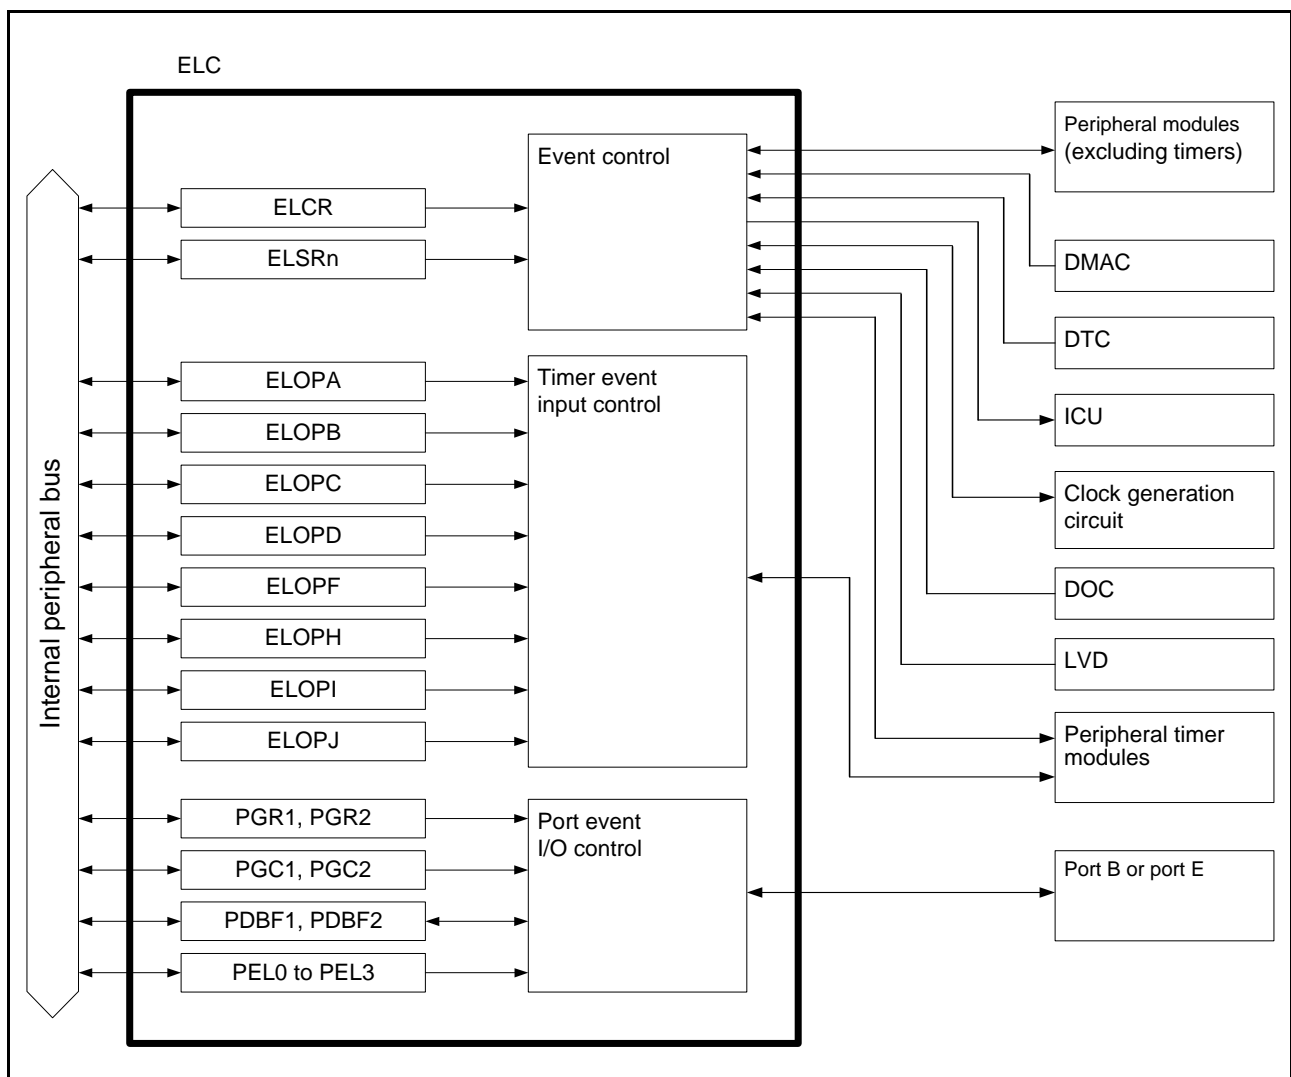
ELC

Internal peripheral bus

ELCR

ELSRn

ELOPA

ELOPB

ELOPC

ELOPD

ELOPF

ELOPH

ELOPI

ELOPJ

PGR1, PGR2

PGC1, PGC2

PDBF1, PDBF2

PEL0 to PEL3

Event control

Timer event input control

Port event I/O control

Peripheral modules (excluding timers)

DMAC

DTC

ICU

Clock generation circuit

DOC

LVD

Peripheral timer modules

Port B or port E